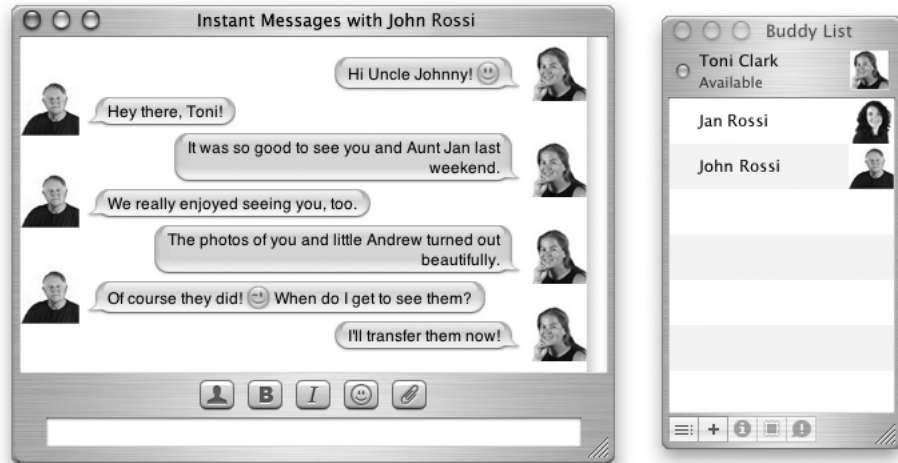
Instant Messages with John Rossi

Hi Uncle Johnny!

Hey there, Toni!

It was so good to see you and Aunt Jan last weekend.

We really enjoyed seeing you, too.

The photos of you and little Andrew turned out beautifully.

Of course they did! When do I get to see them?

I'll transfer them now!

B

I

Buddy List

Toni Clark
Available

Jan Rossi

John Rossi

+